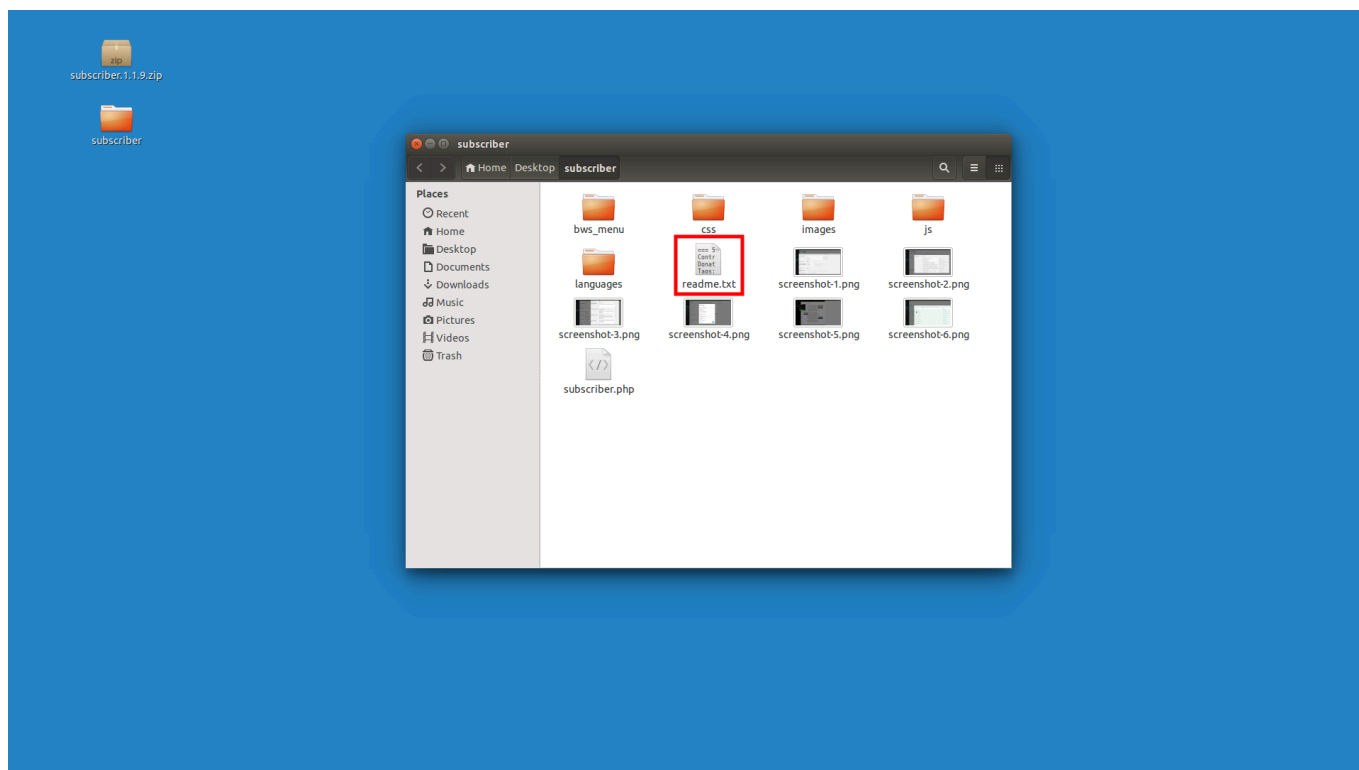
zip
subscriber.1.1.9.zip

subscriber

subscriber

Home Desktop subscriber

Places
Recent
Home
Desktop
Documents
Downloads
Music
Pictures
Videos
Trash

bws_menu
css
images
js
languages
=== S
Contr
Donat
Tags:
readme.txt
screenshot-1.png
screenshot-2.png
screenshot-3.png
screenshot-4.png
screenshot-5.png
screenshot-6.png
subscriber.php